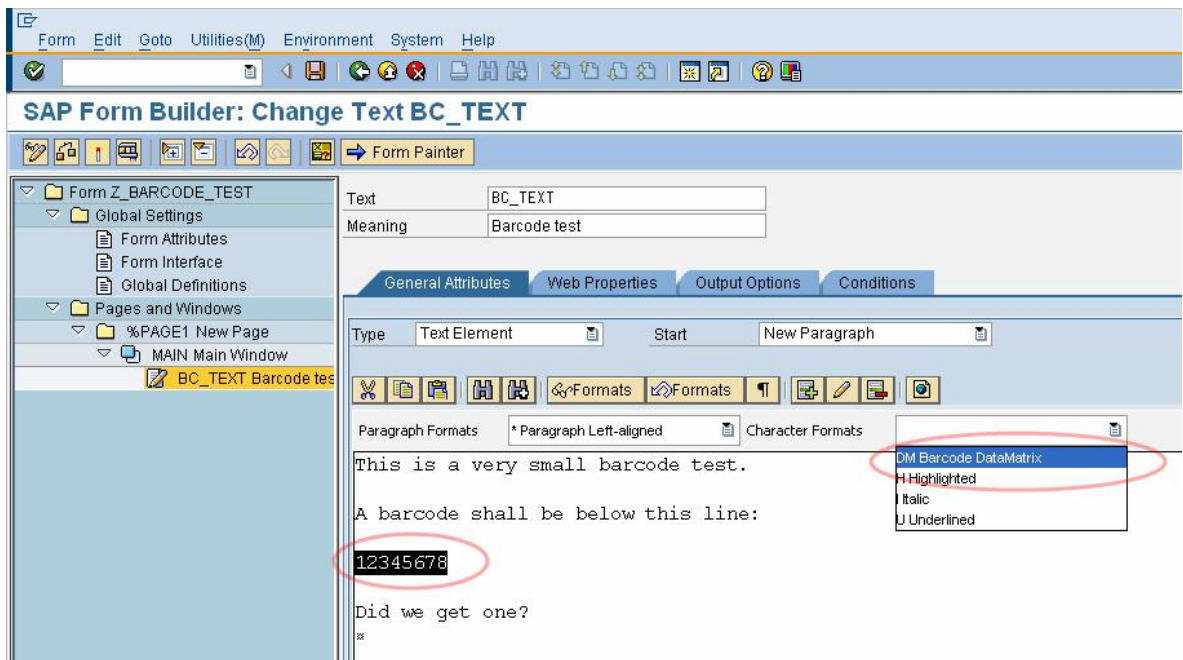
Form Edit Goto Utilities(M) Environment System Help

SAP Form Builder: Change Text BC_TEXT

Form Painter

Form Z_BARCODE_TEST
Global Settings
Form Attributes
Form Interface
Global Definitions
Pages and Windows
%PAGE1 New Page
MAIN Main Window
BC_TEXT Barcode tes

Text BC_TEXT
Meaning Barcode test

General Attributes Web Properties Output Options Conditions

Type Text Element Start New Paragraph

Formats Formats ¶

Paragraph Formats * Paragraph Left-aligned Character Formats

DM Barcode DataMatrix
H Highlighted
I Italic
U Underlined

This is a very small barcode test.

A barcode shall be below this line:

12345678

Did we get one?